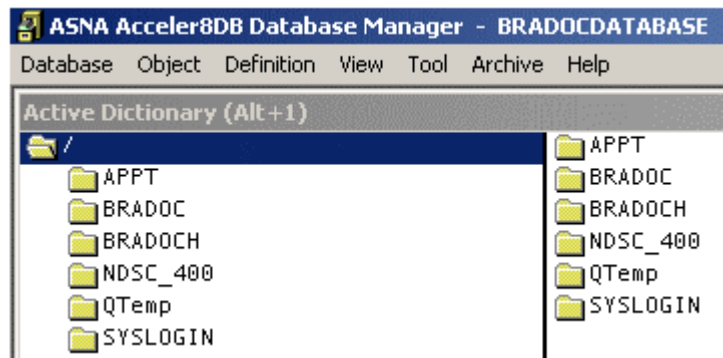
ASNA Acceler8DB Database Manager - BRADOCDATABASE

Database Object Definition View Tool Archive Help

Active Dictionary (Alt+1)

/
APPT
BRADOC
BRADOCH
NDSC_400
QTemp
SYSLOGIN

APPT
BRADOC
BRADOCH
NDSC_400
QTemp
SYSLOGIN